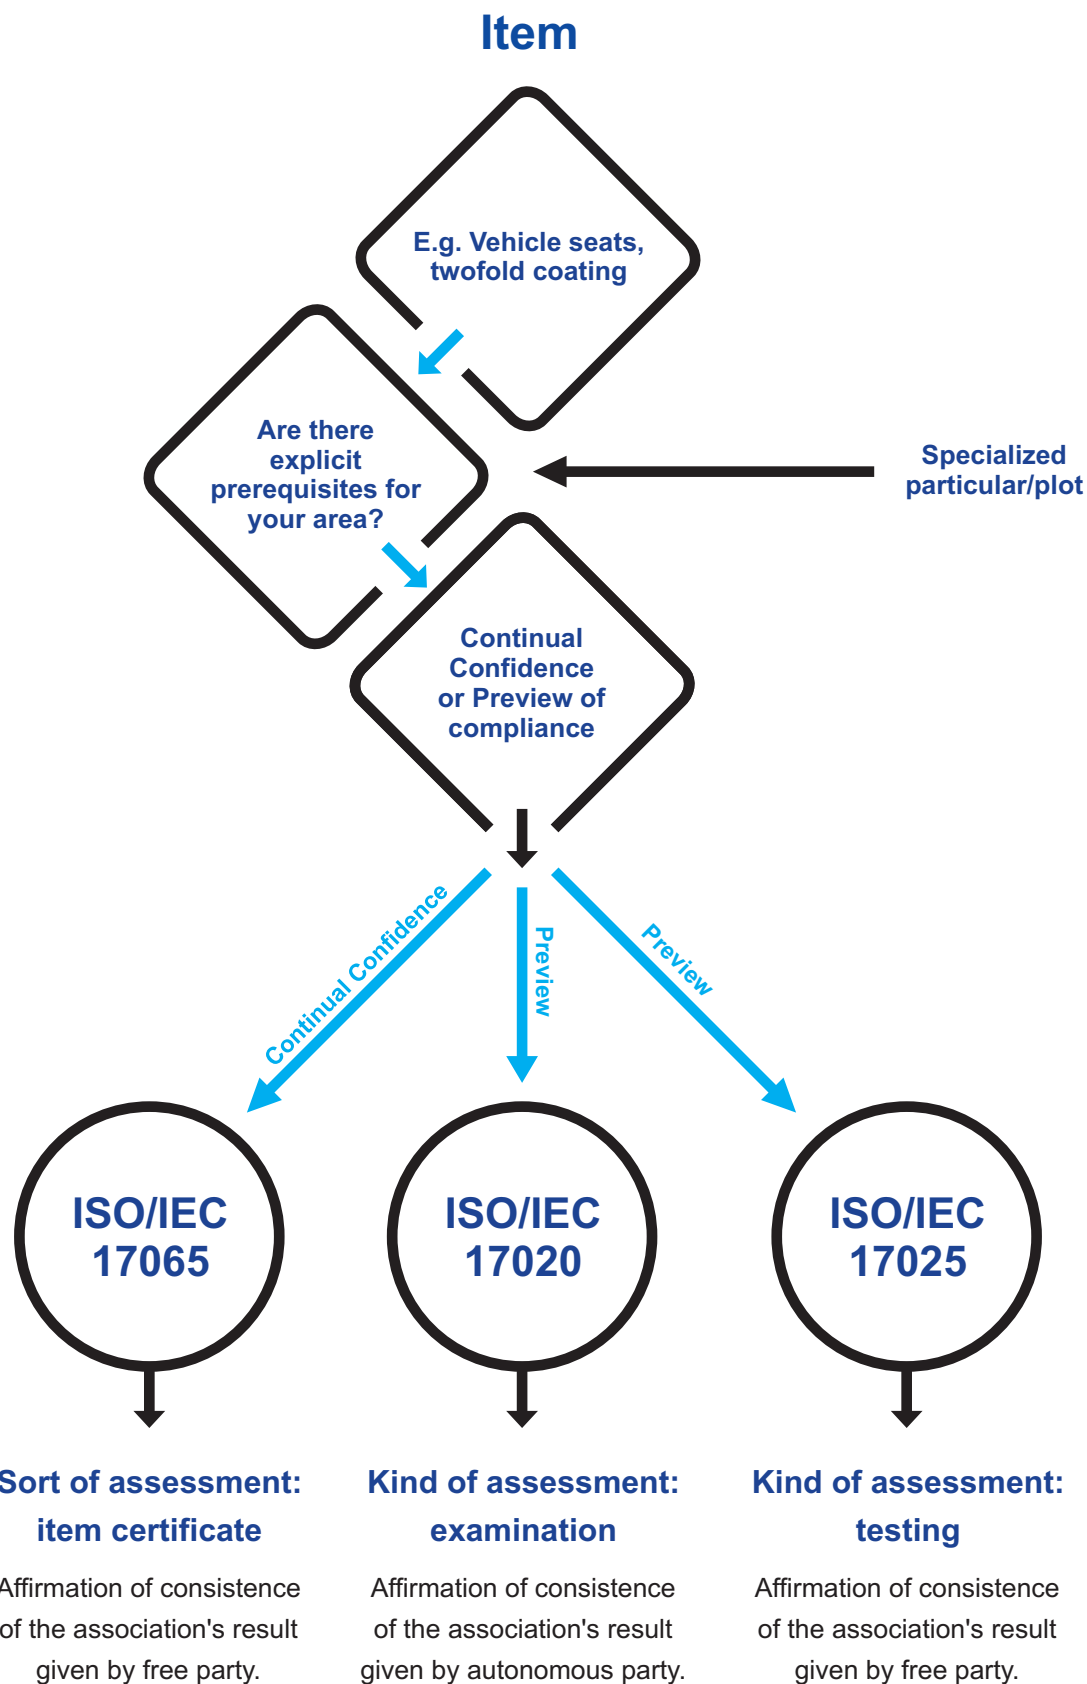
Item

E.g. Vehicle seats, twofold coating

Are there explicit prerequisites for your area?

Specialized particular/plot

Continual Confidence or Preview of compliance

Continual Confidence

Preview

Preview

ISO/IEC 17065

ISO/IEC 17020

ISO/IEC 17025

Sort of assessment: item certificate

Affirmation of consistence of the association's result given by free party.

Kind of assessment: examination

Affirmation of consistence of the association's result given by autonomous party.

Kind of assessment: testing

Affirmation of consistence of the association's result given by free party.